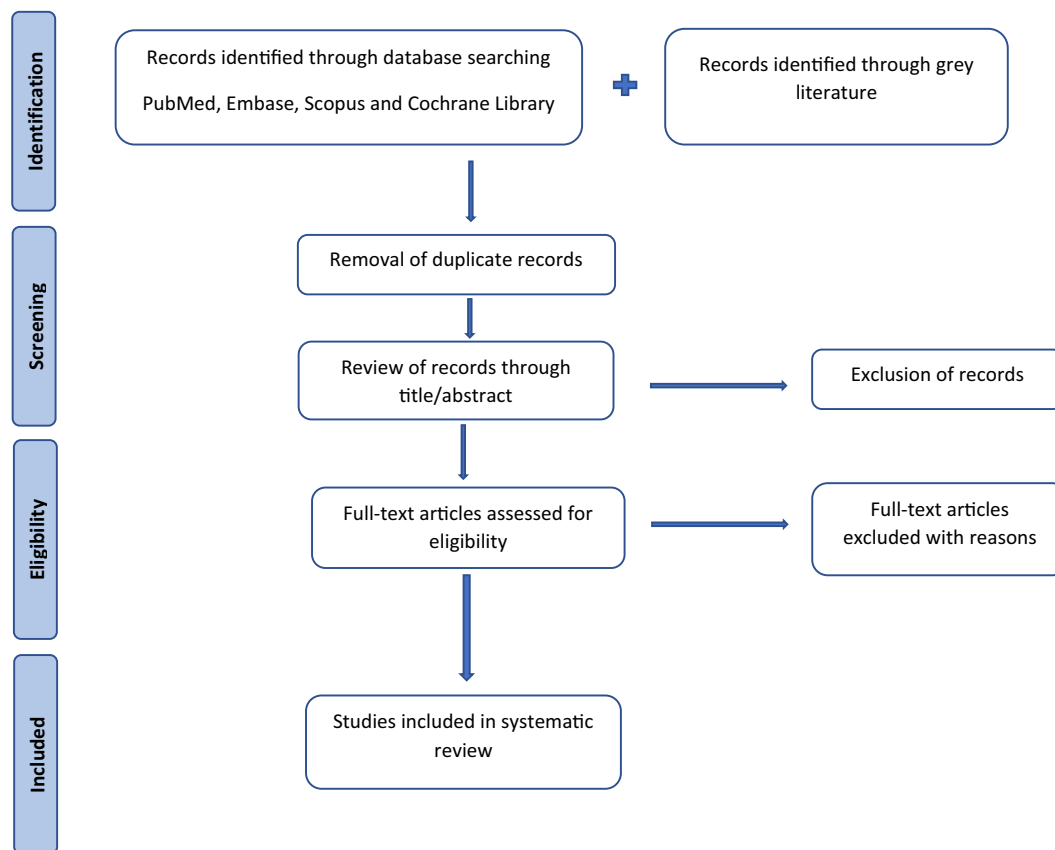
Identification

Records identified through database searching

PubMed, Embase, Scopus and Cochrane Library

Records identified through grey literature

Screening

Removal of duplicate records

Review of records through title/abstract

Exclusion of records

Eligibility

Full-text articles assessed for eligibility

Full-text articles excluded with reasons

Included

Studies included in systematic review